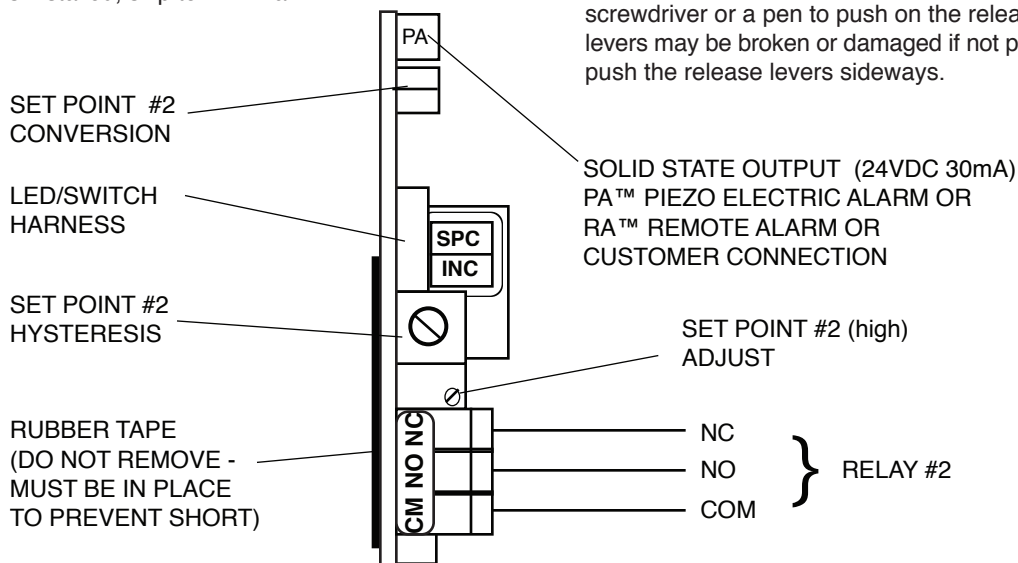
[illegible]

screwdriver or a pen to push on the relea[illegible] levers may be broken or damaged if not p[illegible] push the release levers sideways.

PA

SET POINT #2 CONVERSION

LED/SWITCH HARNESS

SPC

INC

SET POINT #2 HYSTERESIS

SOLID STATE OUTPUT (24VDC 30mA) PA™ PIEZO ELECTRIC ALARM OR RA™ REMOTE ALARM OR CUSTOMER CONNECTION

SET POINT #2 (high) ADJUST

RUBBER TAPE (DO NOT REMOVE - MUST BE IN PLACE TO PREVENT SHORT)

CM NO NC

NC

NO

COM

RELAY #2